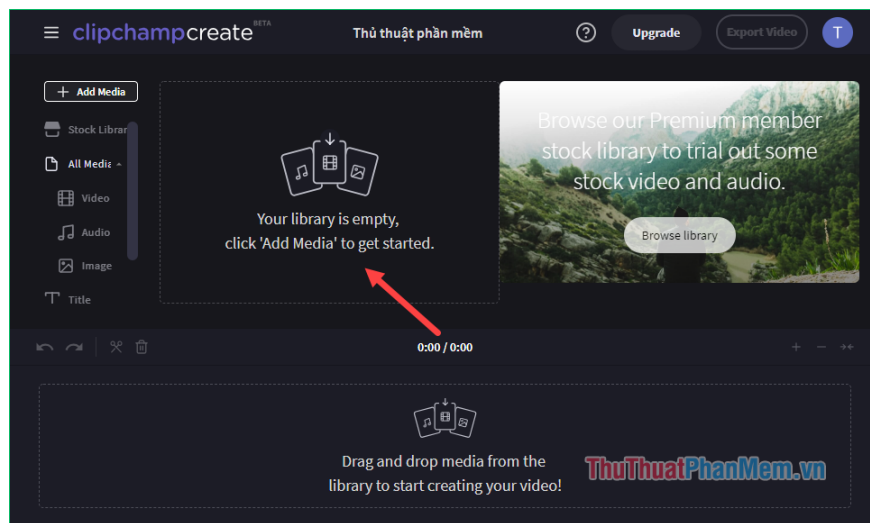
clipchampcreate BETA

Thủ thuật phần mềm

Upgrade

Export Video

T

+ Add Media

Stock Librar

All Media

Video

Audio

Image

Title

Your library is empty, click 'Add Media' to get started.

Browse our Premium member stock library to trial out some stock video and audio.

Browse library

0:00 / 0:00

Drag and drop media from the library to start creating your video!

ThuThuatPhanMem.vn